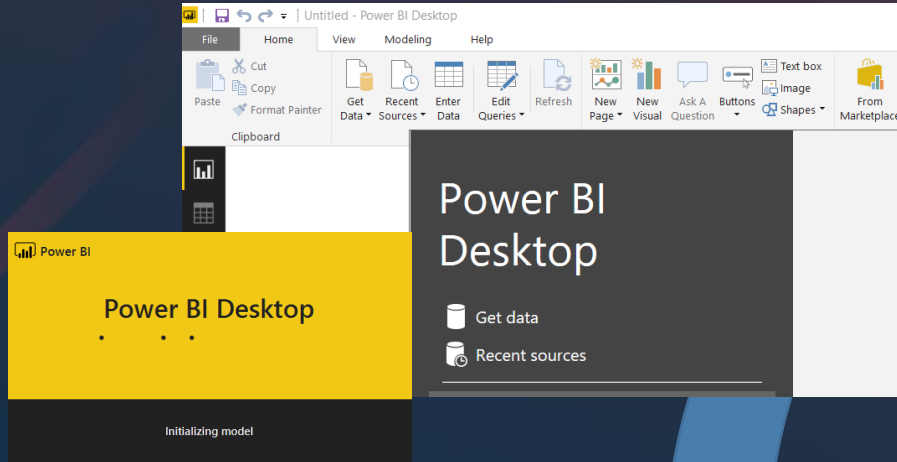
Untitled - Power BI Desktop

File | Home | View | Modeling | Help

Paste
Cut
Copy
Format Painter
Clipboard

Get Data
Recent Sources
Enter Data
Edit Queries
Refresh
New Page
New Visual
Ask A Question
Buttons
Text box
Image
Shapes
From Marketplace

Power BI Desktop

Get data
Recent sources

Power BI

Power BI Desktop

Initializing model